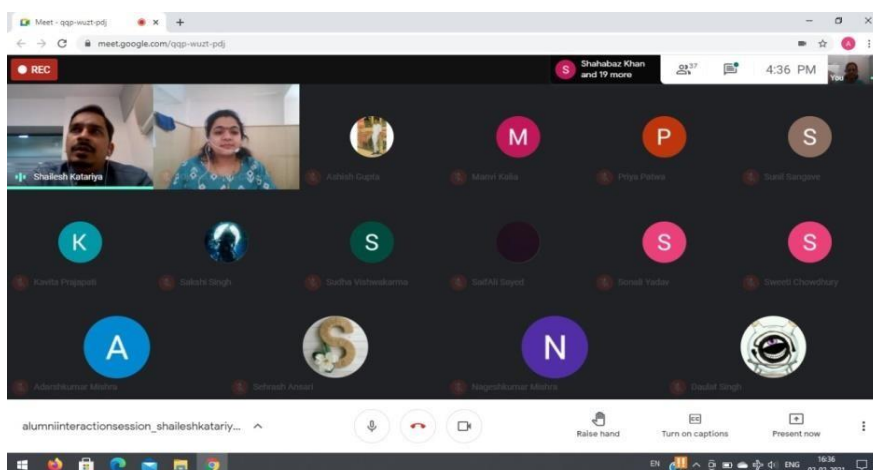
Meet - qqp-wuzt-pdj
meet.google.com/qqp-wuzt-pdj
REC
Shahabaz Khan and 19 more
37
4:36 PM
You
Shailesh Katariya
Ashish Gupta
M
Mansi Kalia
P
Priya Patwa
S
Sunil Sangave
K
Kavita Prajapati
Sakshi Singh
S
Sudha Vishwakarma
SaifAli Sayed
S
Sonali Yadav
S
Sweeti Chowdhury
A
Adarshkumar Mishra
Sehrash Ansari
N
Nageshkumar Mishra
Daulat Singh
alumniinteractionsession_shaileshkatariy...
Raise hand
Turn on captions
Present now
EN
ENG
16:36
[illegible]